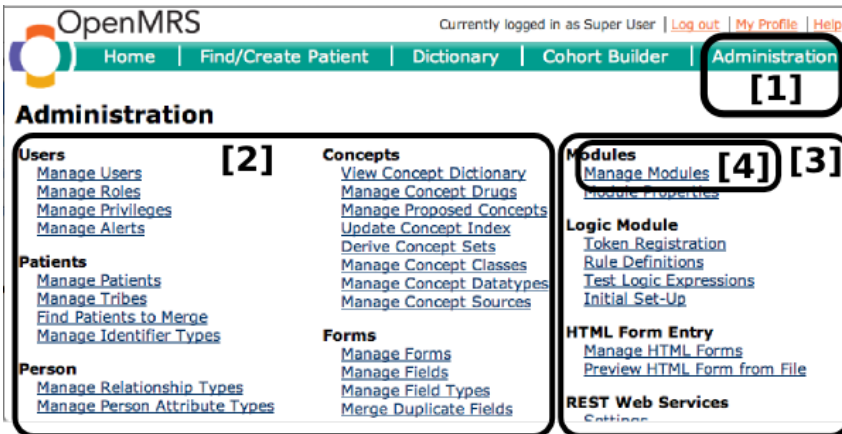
OpenMRS

Currently logged in as Super User | Log out | My Profile | Help

Home | Find/Create Patient | Dictionary | Cohort Builder | Administration

[1]

Administration

[2]

Users
Manage Users
Manage Roles
Manage Privileges
Manage Alerts

Patients
Manage Patients
Manage Tribes
Find Patients to Merge
Manage Identifier Types

Person
Manage Relationship Types
Manage Person Attribute Types

Concepts
View Concept Dictionary
Manage Concept Drugs
Manage Proposed Concepts
Update Concept Index
Derive Concept Sets
Manage Concept Classes
Manage Concept Datatypes
Manage Concept Sources

Forms
Manage Forms
Manage Fields
Manage Field Types
Merge Duplicate Fields

[4] [3]

Modules
Manage Modules
Module Properties

Logic Module
Token Registration
Rule Definitions
Test Logic Expressions
Initial Set-Up

HTML Form Entry
Manage HTML Forms
Preview HTML Form from File

REST Web Services
Settings